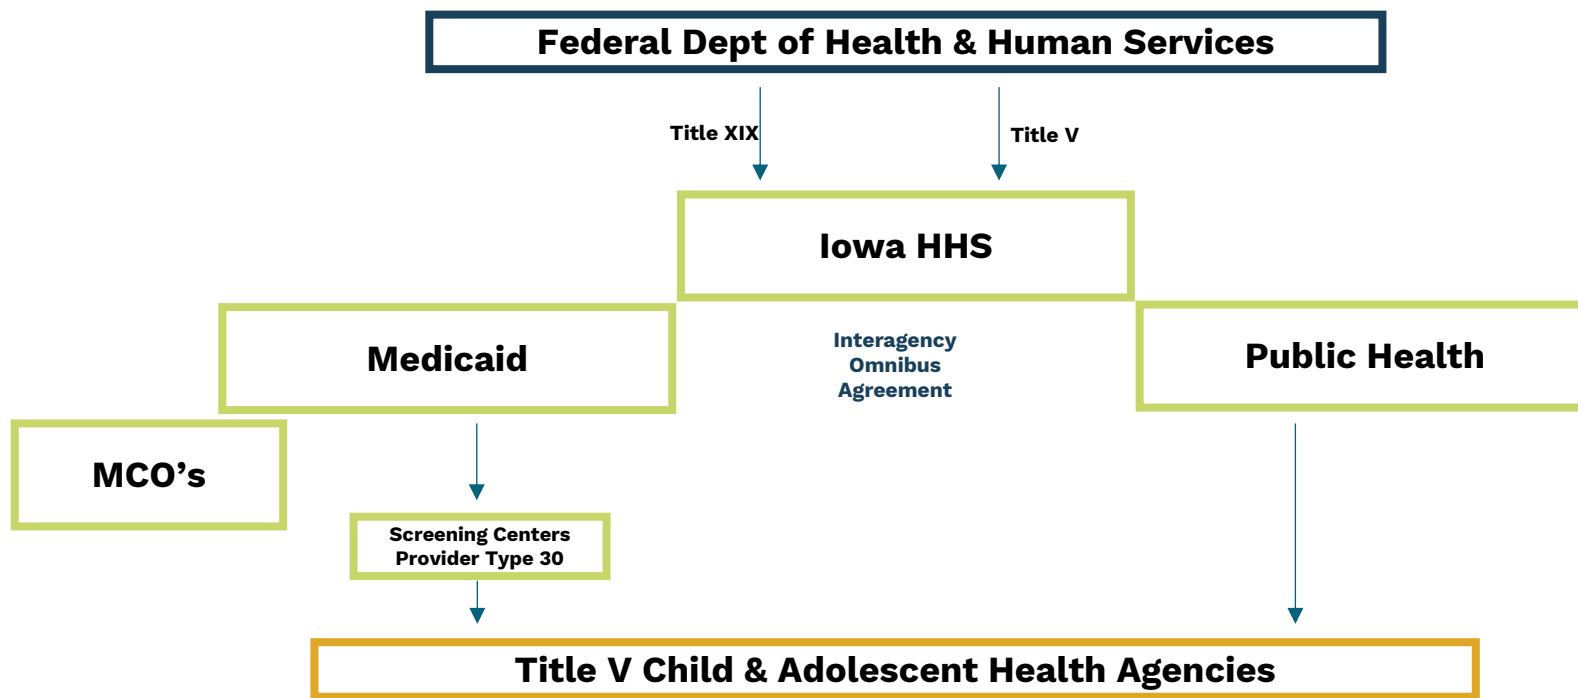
Federal Dept of Health & Human Services

Title XIX

Title V

Iowa HHS

Medicaid

Interagency Omnibus Agreement

Public Health

MCO’s

Screening Centers
Provider Type 30

Title V Child & Adolescent Health Agencies